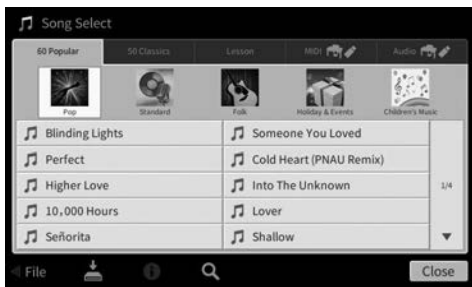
Song Select

60 Popular | 50 Classics | Lesson | MIDI | Audio

Pop | Standard | Folk | Holiday & Events | Children's Music

| | | |
|---|---|---|
| Blinding Lights | Someone You Loved | |
| Perfect | Cold Heart (PNAU Remix) | |
| Higher Love | Into The Unknown | 1/4 |
| 10,000 Hours | Lover | |
| Señorita | Shallow | |

File

Close